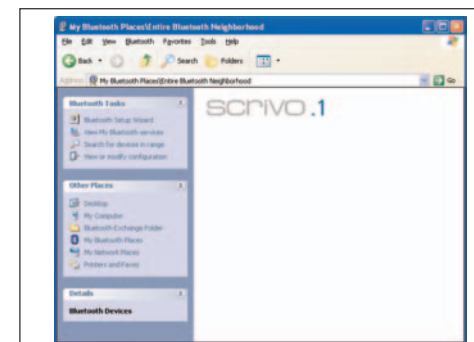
My Bluetooth Places\Entire Bluetooth Neighborhood

File Edit View Bluetooth Favorites Tools Help

Back Search Folders

Address My Bluetooth Places\Entire Bluetooth Neighborhood Go

Bluetooth Tasks

Bluetooth Setup Wizard
View My Bluetooth services
Search for devices in range
View or modify configuration

Other Places

Desktop
My Computer
Bluetooth Exchange Folder
My Bluetooth Places
My Network Places
Printers and Faxes

Details

Bluetooth Devices

scrivo.1